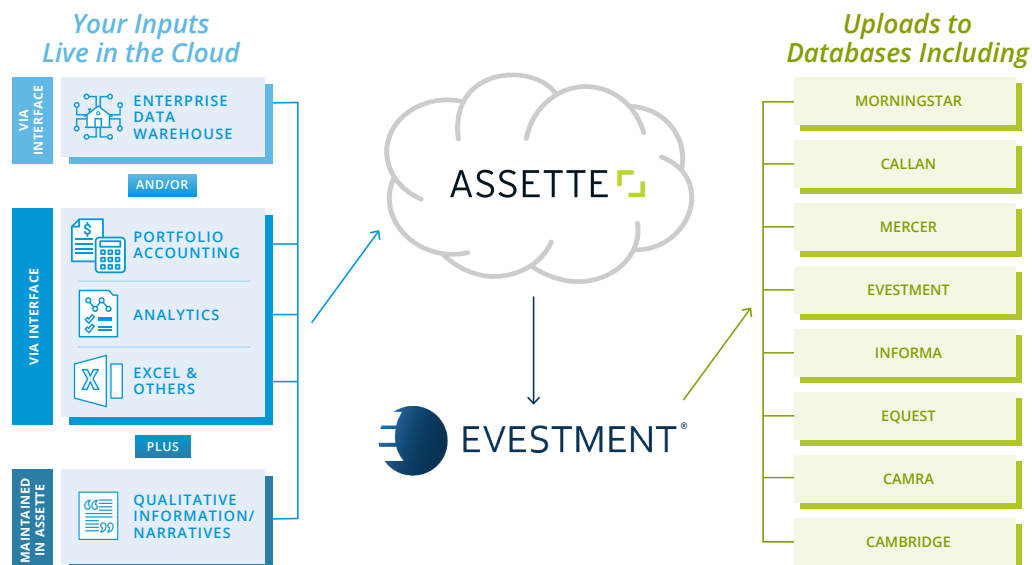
Your Inputs Live in the Cloud

VIA INTERFACE

ENTERPRISE DATA WAREHOUSE

AND/OR

VIA INTERFACE

PORTFOLIO ACCOUNTING

ANALYTICS

EXCEL & OTHERS

PLUS

MAINTAINED IN ASSETTE

QUALITATIVE INFORMATION/ NARRATIVES

ASSETTE

EVESTMENT®

Uploads to Databases Including

MORNINGSTAR

CALLAN

MERCER

EVESTMENT

INFORMA

EQUEST

CAMRA

CAMBRIDGE